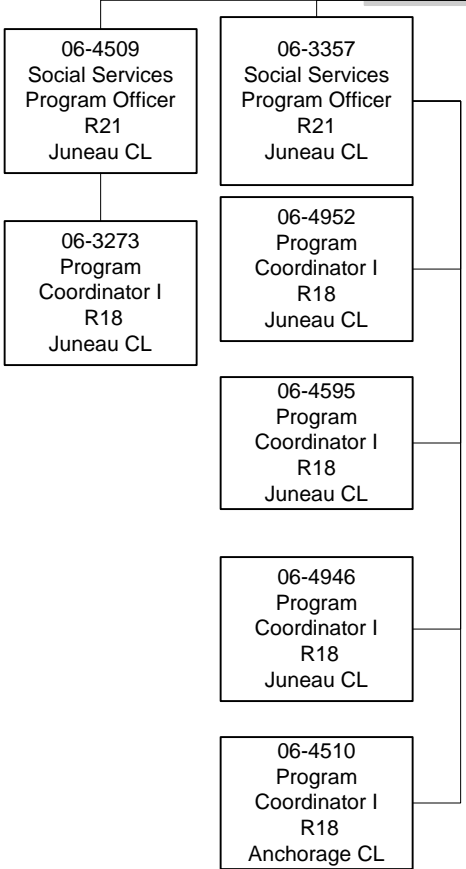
06-4509
Social Services
Program Officer
R21
Juneau CL

06-3273
Program
Coordinator I
R18
Juneau CL

06-3357
Social Services
Program Officer
R21
Juneau CL

06-4952
Program
Coordinator I
R18
Juneau CL

06-4595
Program
Coordinator I
R18
Juneau CL

06-4946
Program
Coordinator I
R18
Juneau CL

06-4510
Program
Coordinator I
R18
Anchorage CL